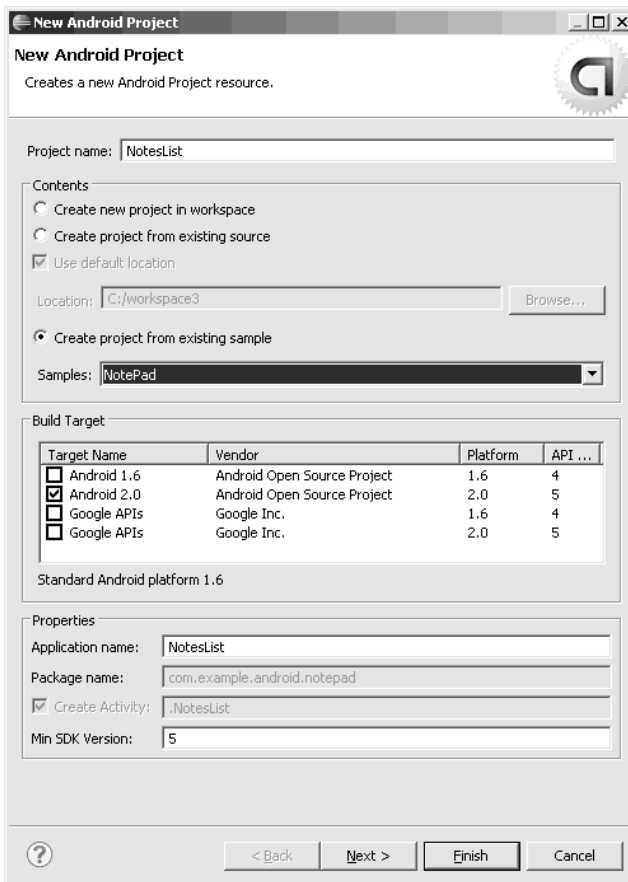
New Android Project

New Android Project
Creates a new Android Project resource.

Project name: NotesList

Contents
Create new project in workspace
Create project from existing source
Use default location
Location: C:/workspace3
Browse...
Create project from existing sample
Samples: NotePad

Build Target

| Target Name | Vendor | Platform | API ... |
|---|---|---|---|
| Android 1.6 | Android Open Source Project | 1.6 | 4 |
| Android 2.0 | Android Open Source Project | 2.0 | 5 |
| Google APIs | Google Inc. | 1.6 | 4 |
| Google APIs | Google Inc. | 2.0 | 5 |

Standard Android platform 1.6

Properties
Application name: NotesList
Package name: com.example.android.notepad
Create Activity: .NotesList
Min SDK Version: 5

?
< Back
Next >
Finish
Cancel